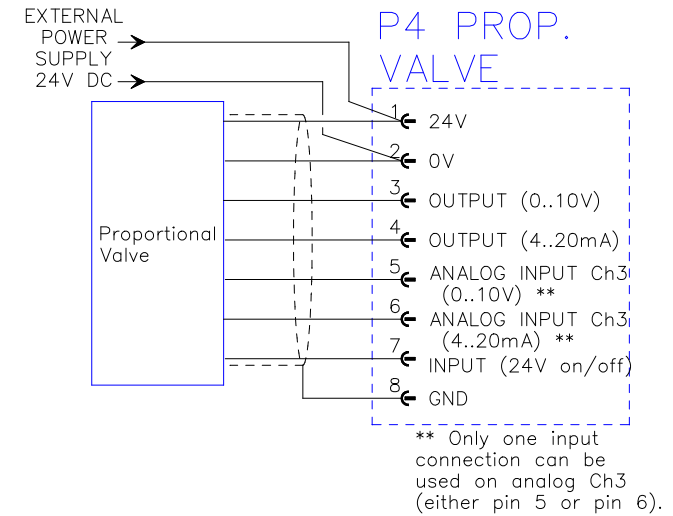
EXTERNAL POWER SUPPLY 24V DC

P4 PROP. VALVE

Proportional Valve

1 24V
2 0V
3 OUTPUT (0..10V)
4 OUTPUT (4..20mA)
5 ANALOG INPUT Ch3 (0..10V) **
6 ANALOG INPUT Ch3 (4..20mA) **
7 INPUT (24V on/off)
8 GND

** Only one input connection can be used on analog Ch3 (either pin 5 or pin 6).